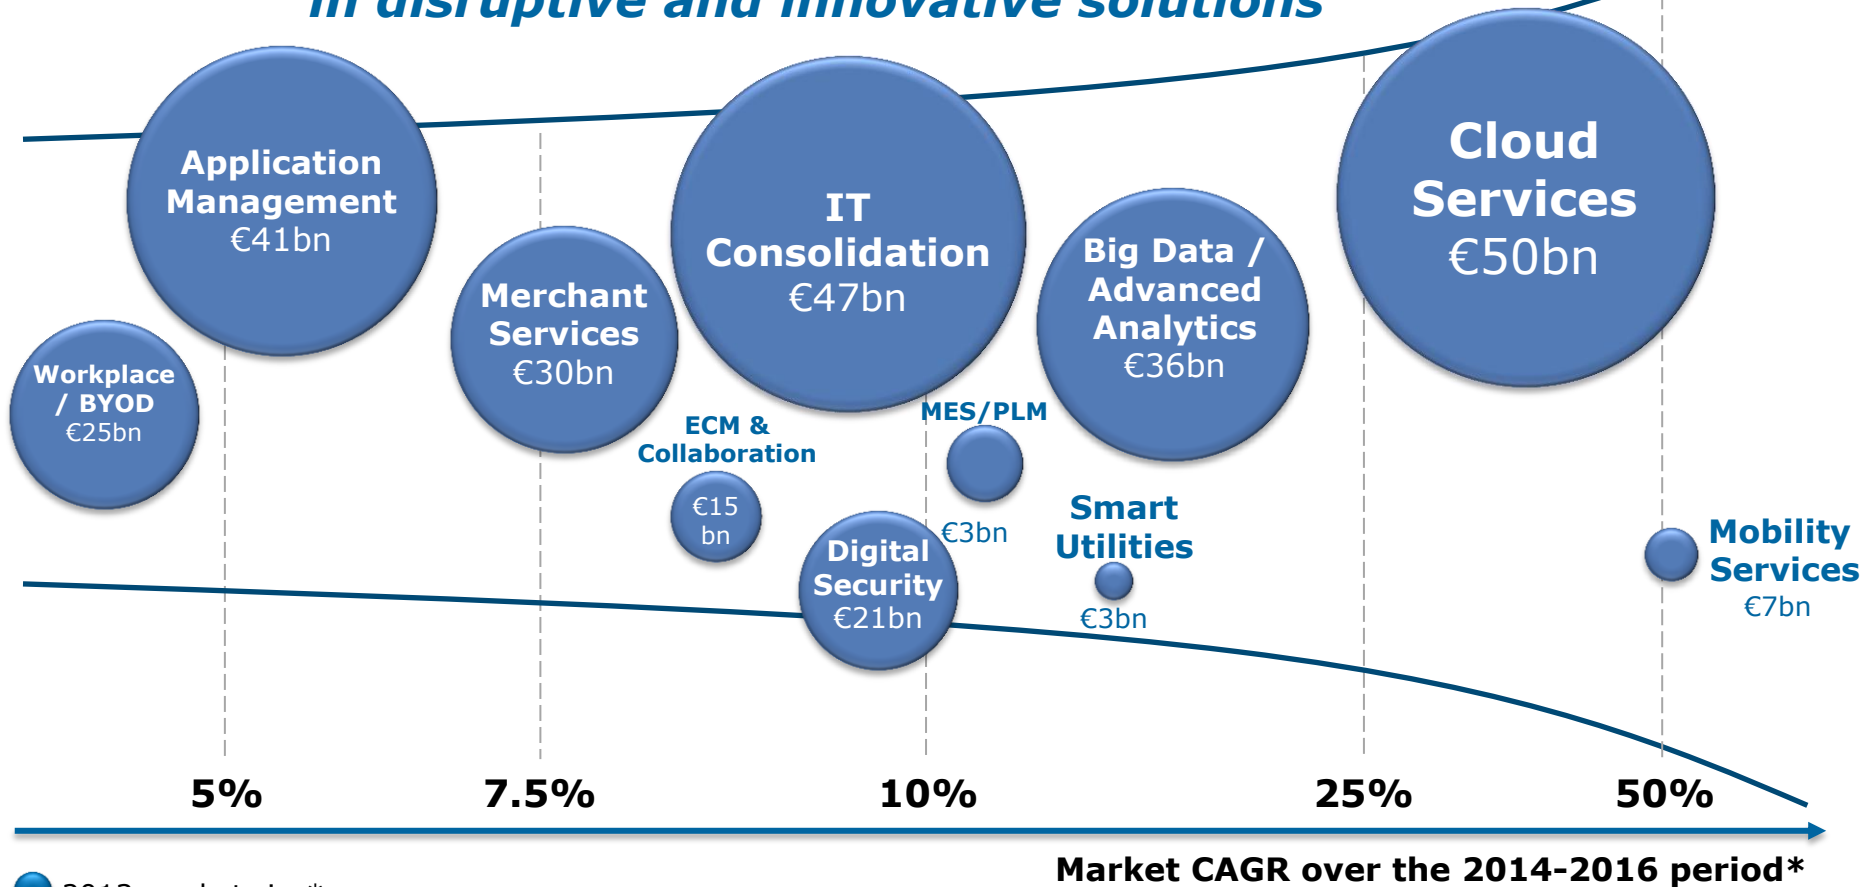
in disruptive and innovative solutions

Application Management €41bn

Workplace / BYOD €25bn

Merchant Services €30bn

IT Consolidation €47bn

Big Data / Advanced Analytics €36bn

Cloud Services €50bn

ECM & Collaboration

€15 bn

MES/PLM

€3bn

Digital Security €21bn

Smart Utilities

€3bn

Mobility Services €7bn

5%

7.5%

10%

25%

50%

Market CAGR over the 2014-2016 period*

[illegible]